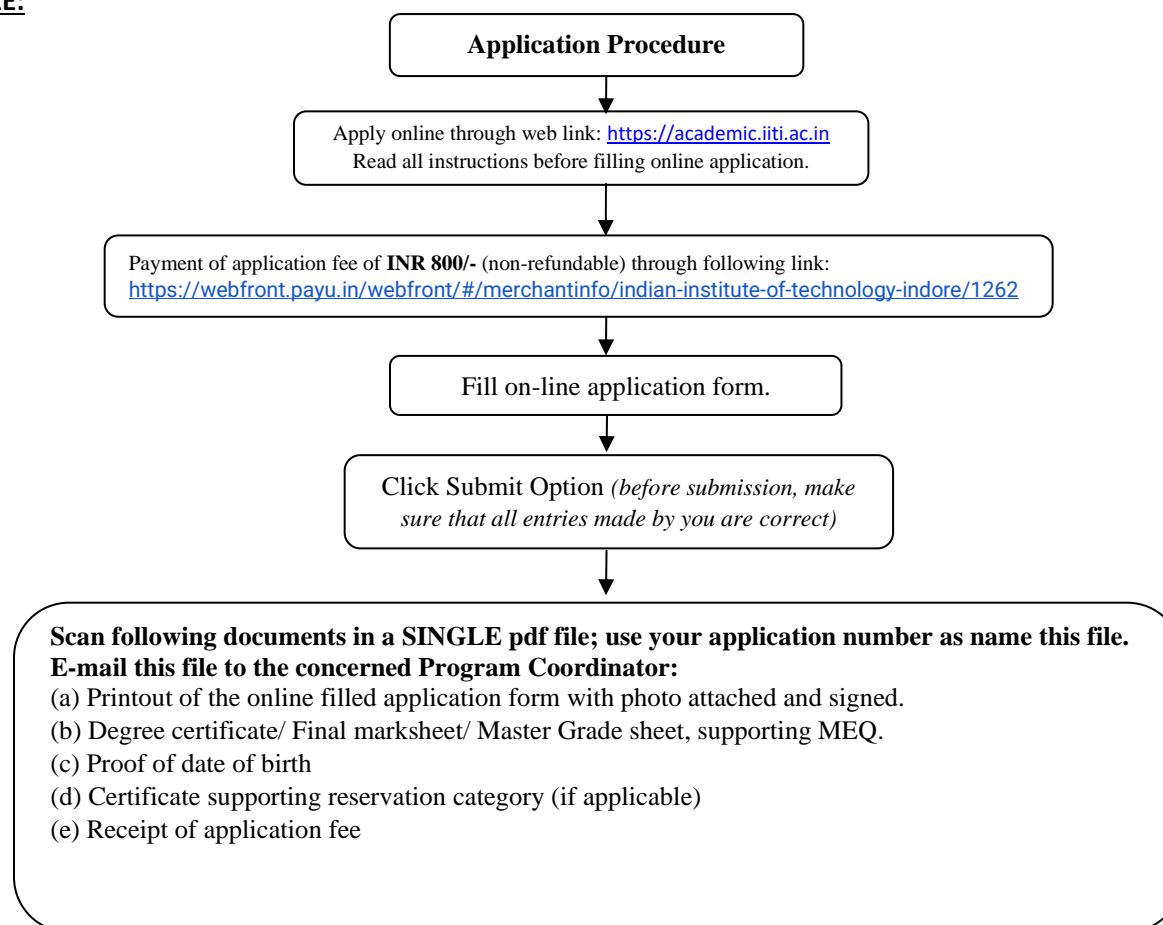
RE:

Application Procedure

Apply online through web link: https://academic.iiti.ac.in
Read all instructions before filling online application.

Payment of application fee of INR 800/- (non-refundable) through following link:
https://webfront.payu.in/webfront/#/merchantinfo/indian-institute-of-technology-indore/1262

Fill on-line application form.

Click Submit Option *(before submission, make sure that all entries made by you are correct)*

**Scan following documents in a SINGLE pdf file; use your application number as name this file. E-mail this file to the concerned Program Coordinator:**
(a) Printout of the online filled application form with photo attached and signed.
(b) Degree certificate/ Final marksheet/ Master Grade sheet, supporting MEQ.
(c) Proof of date of birth
(d) Certificate supporting reservation category (if applicable)
(e) Receipt of application fee